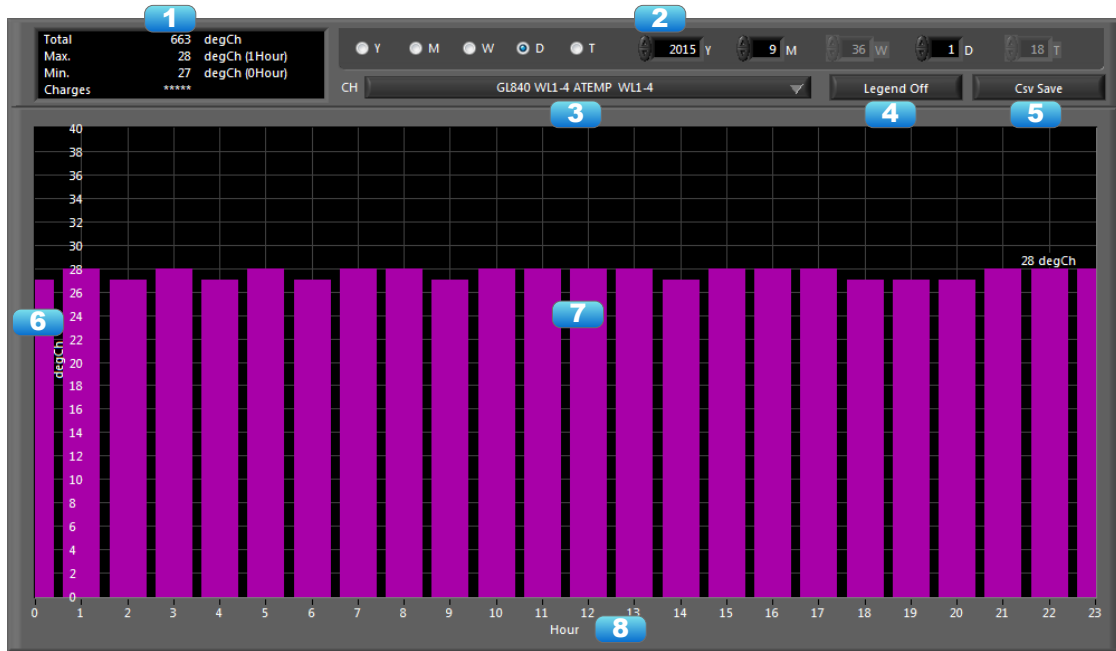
1

| Total | 663 | degCh |
|---|---|---|
| Max. | 28 | degCh (1Hour) |
| Min. | 27 | degCh (0Hour) |
| Charges | ***** | |

2

Y M W D T

2015 Y 9 M 36 W 1 D 18 T

CH GL840 WL1-4 ATEMP WL1-4

3

Legend Off

4

Csv Save

5

40 38 36 34 32 30 28 26 24 22 20 18 16 14 12 10 8 6 4 2 0

degCh

6

7

28 degCh

0 1 2 3 4 5 6 7 8 9 10 11 12 13 14 15 16 17 18 19 20 21 22 23

Hour

8